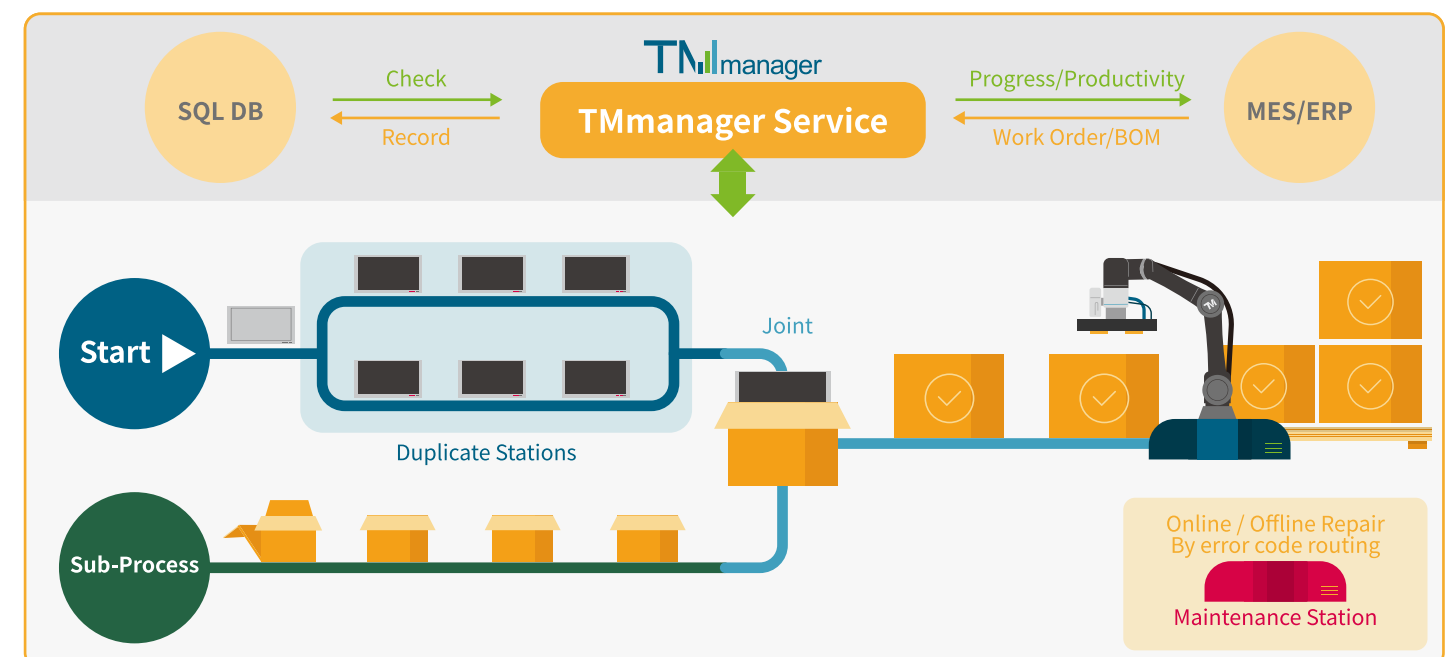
TMmanager

SQL DB

Check

Record

TMmanager Service

Progress/Productivity

Work Order/BOM

MES/ERP

Start

Joint

Duplicate Stations

Sub-Process

Online / Offline Repair
By error code routing

Maintenance Station